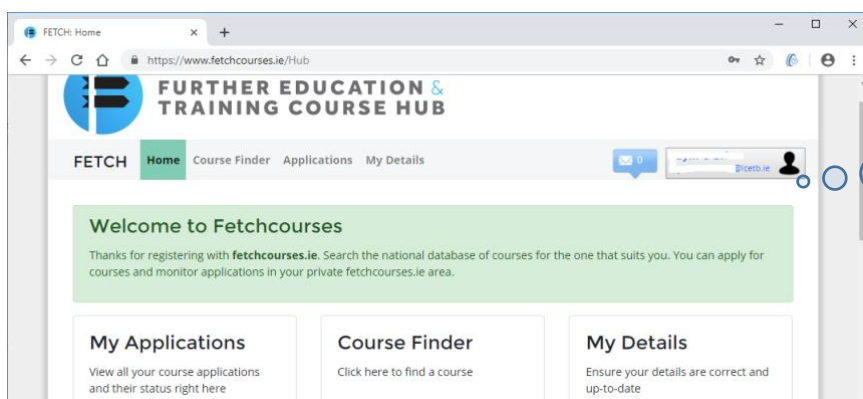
FETCH: Home
https://www.fetchcourses.ie/Hub

FURTHER EDUCATION & TRAINING COURSE HUB

FETCH Home Course Finder Applications My Details

0

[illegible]@cetb.ie

Welcome to Fetchcourses

Thanks for registering with **fetchcourses.ie**. Search the national database of courses for the one that suits you. You can apply for courses and monitor applications in your private fetchcourses.ie area.

My Applications

View all your course applications and their status right here

Course Finder

Click here to find a course

My Details

Ensure your details are correct and up-to-date